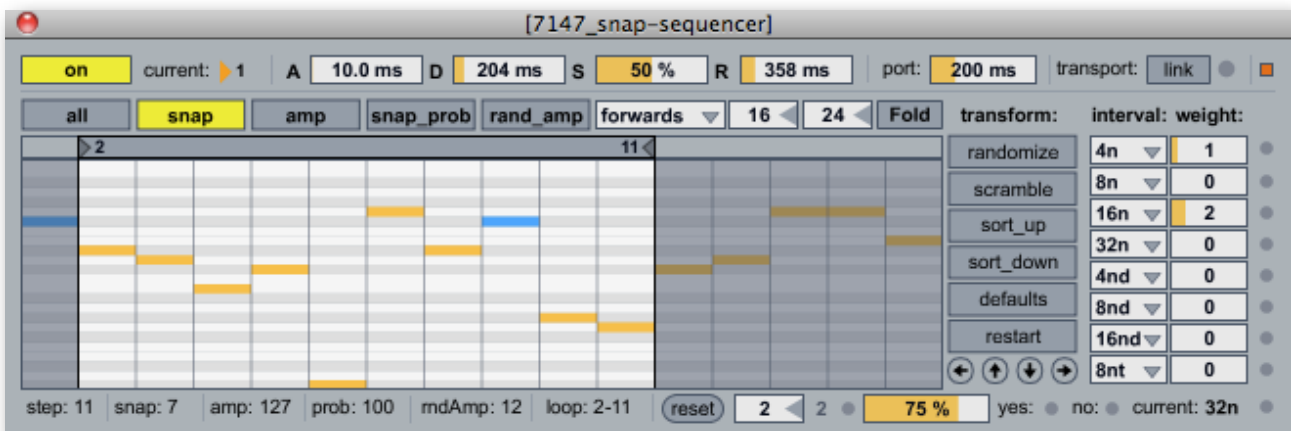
[7147_snap-sequencer]

on current: 1 A 10.0 ms D 204 ms S 50 % R 358 ms port: 200 ms transport: link

all snap amp snap_prob rand_amp forwards 16 24 Fold transform: interval: weight:

2 11

randomize scramble sort_up sort_down defaults restart

| interval | weight |
|---|---|
| 4n | 1 |
| 8n | 0 |
| 16n | 2 |
| 32n | 0 |
| 4nd | 0 |
| 8nd | 0 |
| 16nd | 0 |
| 8nt | 0 |

step: 11 snap: 7 amp: 127 prob: 100 rndAmp: 12 loop: 2-11 reset 2 2 75 % yes: no: current: 32n